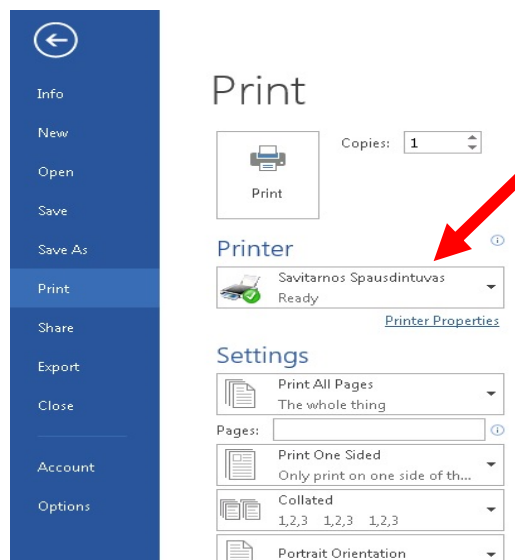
Info
New
Open
Save
Save As
Print
Share
Export
Close
Account
Options

Print

Copies: 1

Print

Printer

Savitarnos Spausdintuvas
Ready

Printer Properties

Settings

Print All Pages
The whole thing

Pages:

Print One Sided
Only print on one side of th...

Collated
1,2,3 1,2,3 1,2,3

Portrait Orientation